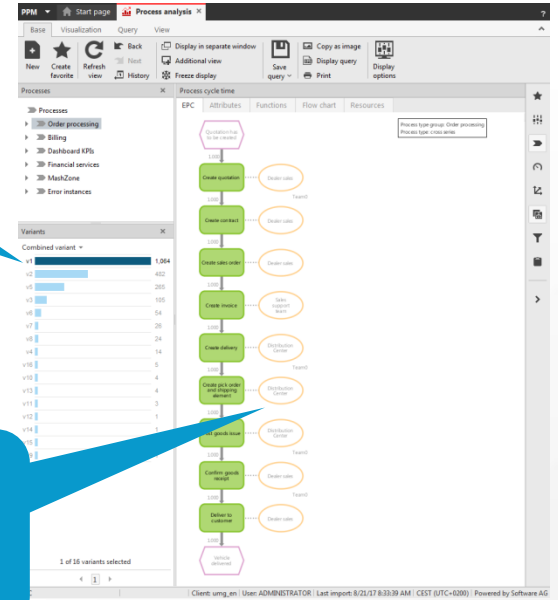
PPM ▾ Start page Process analysis ×

Base Visualization Query View

New Create favorite Refresh view Back Next History Display in separate window Additional view Freeze display Save query Copy as image Display query Print Display options

Processes ×

Processes
Order processing
Billing
Dashboard KPIs
Financial services
MashZone
Error instances

Variants ×

Combined variant ▾

| v1 | 1,064 |
|---|---|
| v2 | 482 |
| v5 | 265 |
| v3 | 105 |
| v6 | 54 |
| v7 | 26 |
| v8 | 24 |
| v4 | 14 |
| v16 | 5 |
| v10 | 4 |
| v9 | 4 |
| v11 | 3 |
| v12 | 1 |
| v14 | 1 |
| v15 | 1 |

1 of 16 variants selected

‹ 1 ›

Process cycle time

EPC Attributes Functions Flow chart Resources

Process type group: Order processing
Process type: cross series

Quotation has to be created
1,000
Create quotation Dealer sales
1,000
Create contract Dealer sales
1,000
Create sales order Dealer sales
1,000
Create invoice Sales support team
1,000
Create delivery Distribution Center
1,000
Create pick order and shipping element Distribution Center
1,000
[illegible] goods issue Distribution Center
1,000
Confirm goods receipt Dealer sales
1,000
Deliver to customer Dealer sales
1,000
Vehicle delivered

Client: umg_en | User: ADMINISTRATOR | Last import: 8/21/17 8:33:39 AM | CEST (UTC+0200) | Powered by Software AG